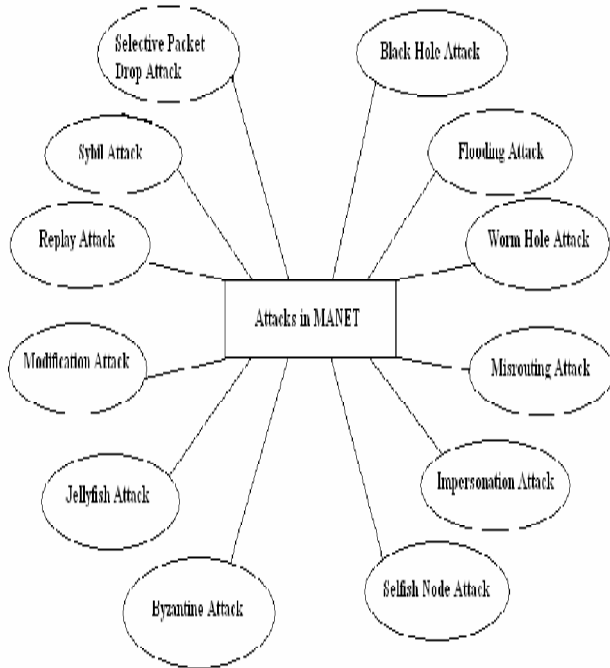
Selective Packet Drop Attack

Black Hole Attack

Sybil Attack

Flooding Attack

Replay Attack

Worm Hole Attack

Attacks in MANET

Modification Attack

Misrouting Attack

Jellyfish Attack

Impersonation Attack

Byzantine Attack

Selfish Node Attack